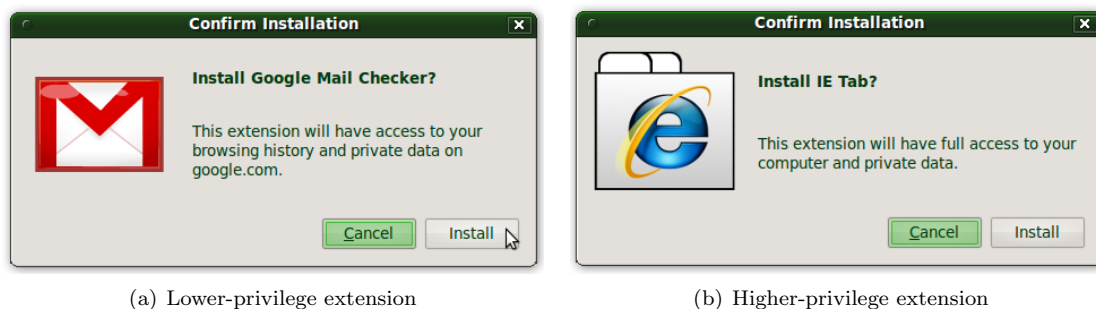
Confirm Installation

Install Google Mail Checker?

This extension will have access to your browsing history and private data on google.com.

Cancel

Install

(a) Lower-privilege extension

Confirm Installation

Install IE Tab?

This extension will have full access to your computer and private data.

Cancel

Install

(b) Higher-privilege extension